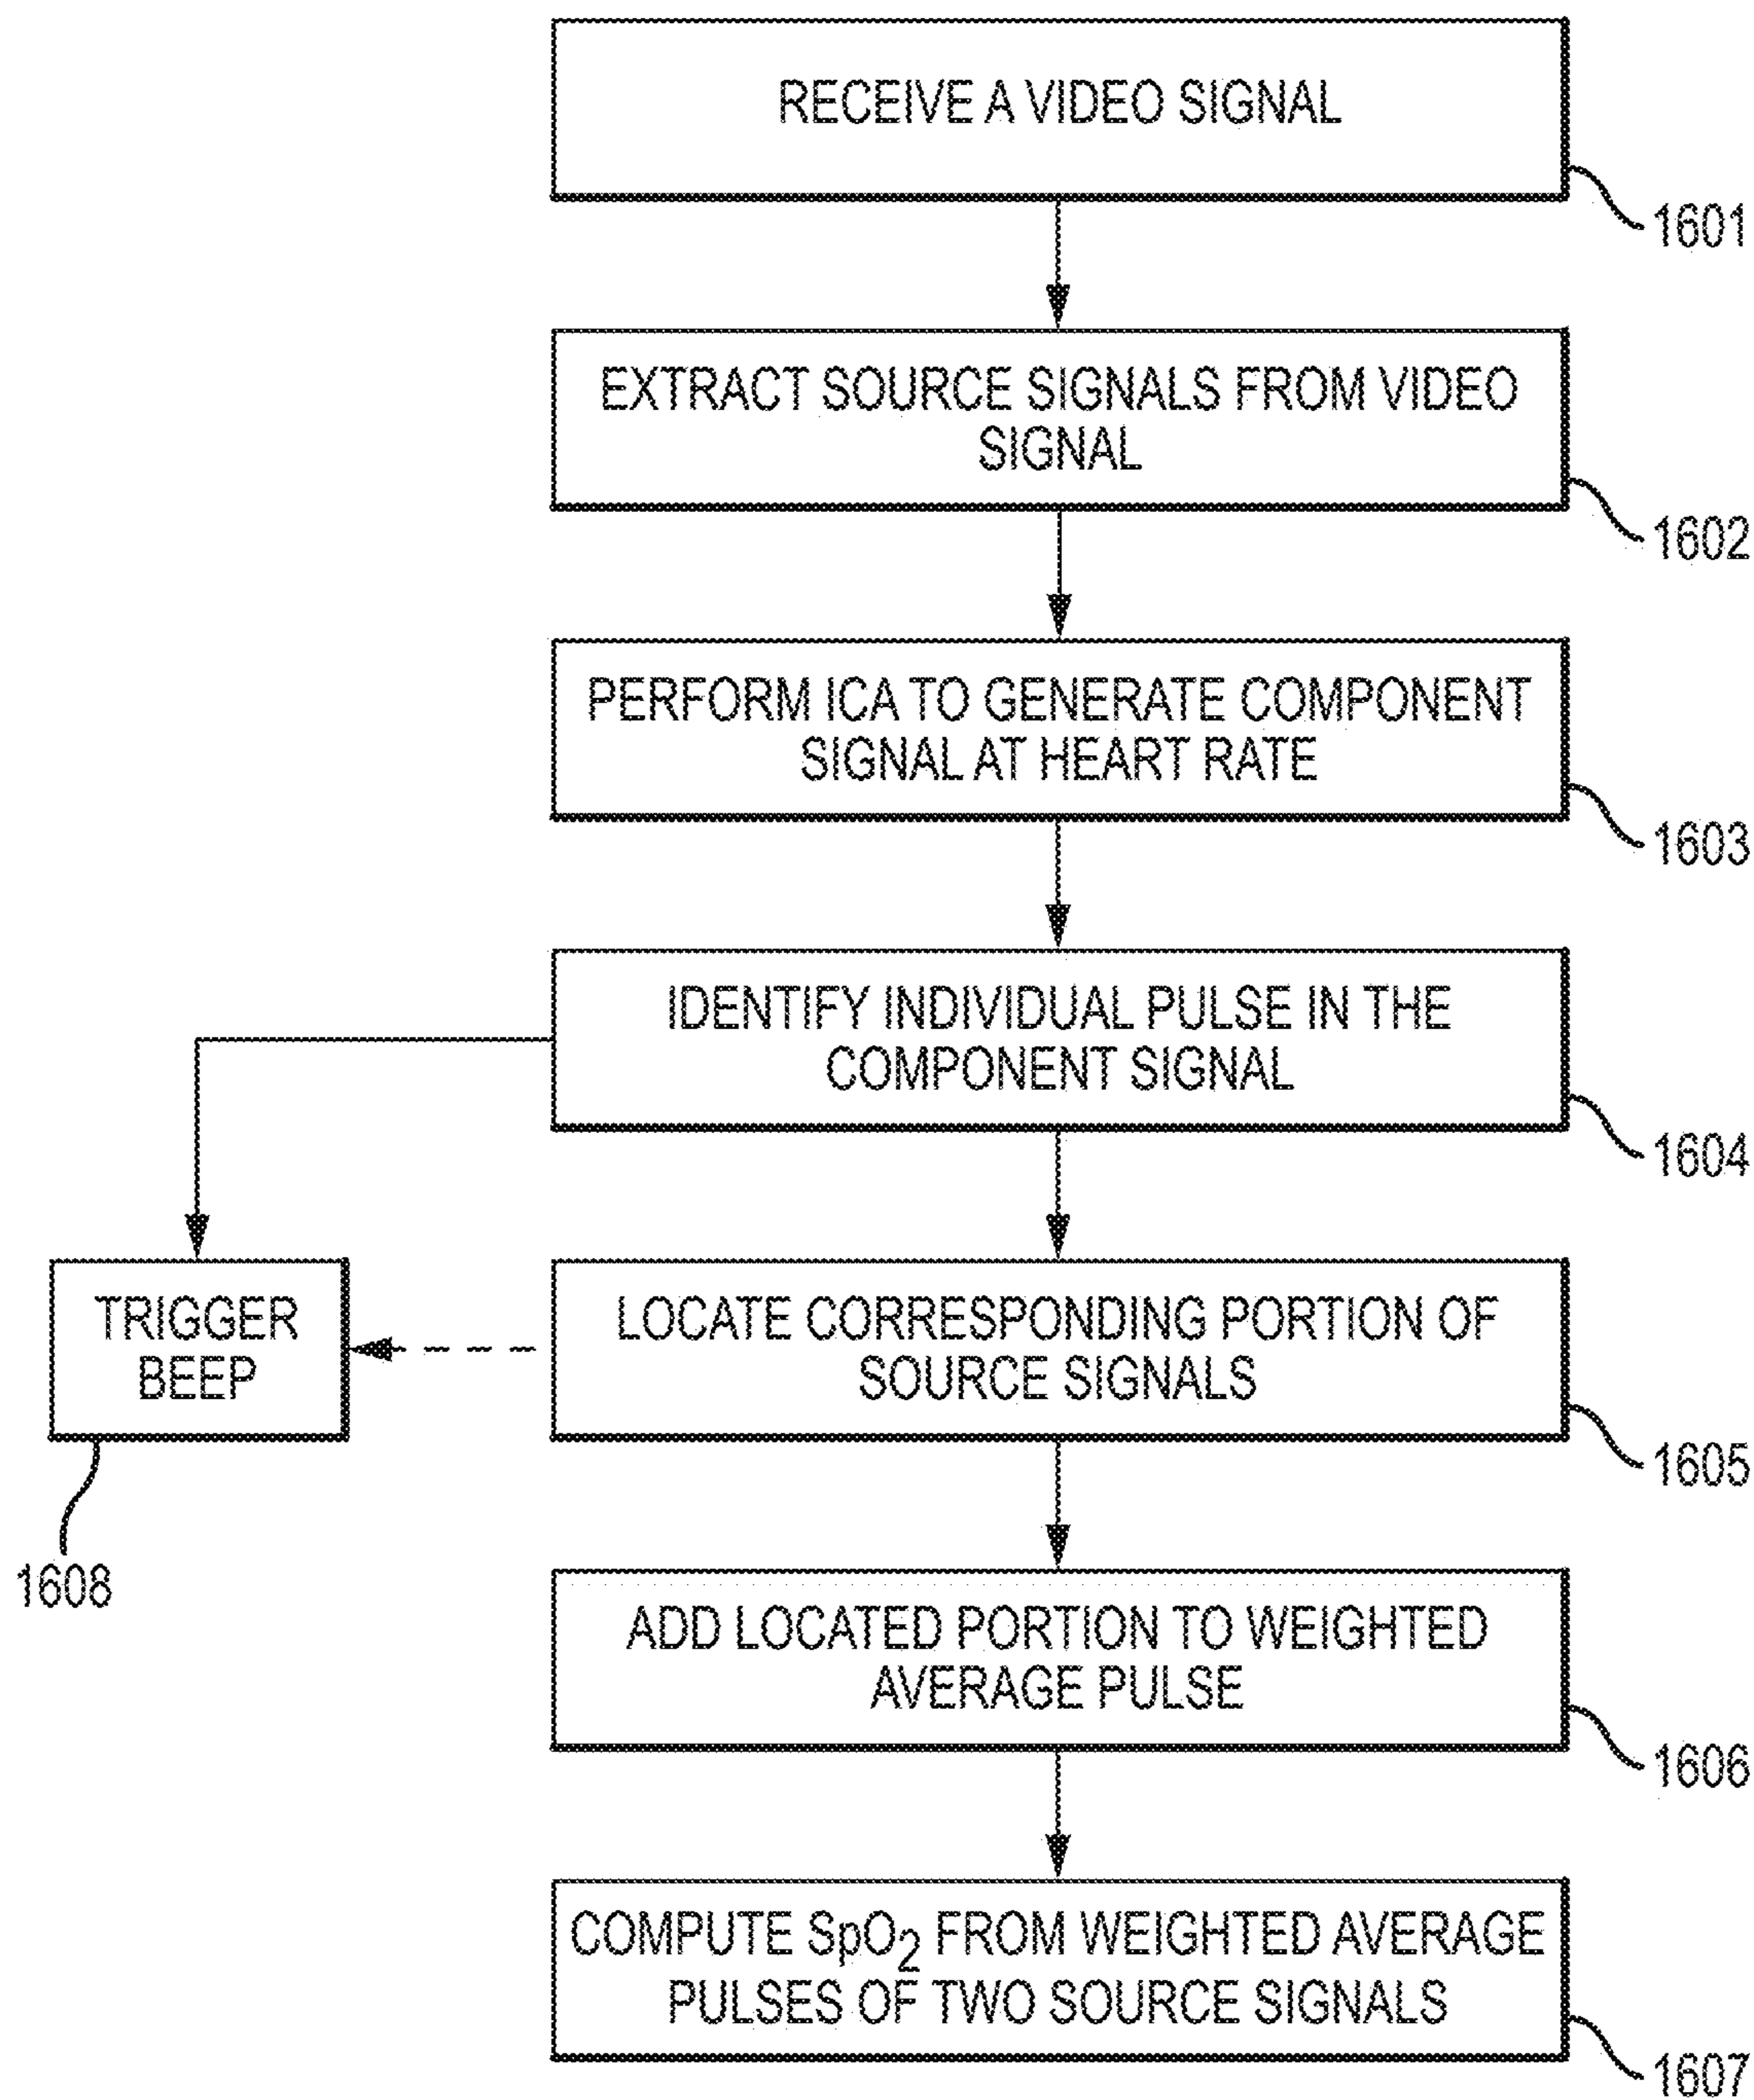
RECEIVE A VIDEO SIGNAL

1601

EXTRACT SOURCE SIGNALS FROM VIDEO SIGNAL

1602

PERFORM ICA TO GENERATE COMPONENT SIGNAL AT HEART RATE

1603

IDENTIFY INDIVIDUAL PULSE IN THE COMPONENT SIGNAL

1604

TRIGGER BEEP

1608

LOCATE CORRESPONDING PORTION OF SOURCE SIGNALS

1605

ADD LOCATED PORTION TO WEIGHTED AVERAGE PULSE

1606

COMPUTE $SpO_2$ FROM WEIGHTED AVERAGE PULSES OF TWO SOURCE SIGNALS

1607